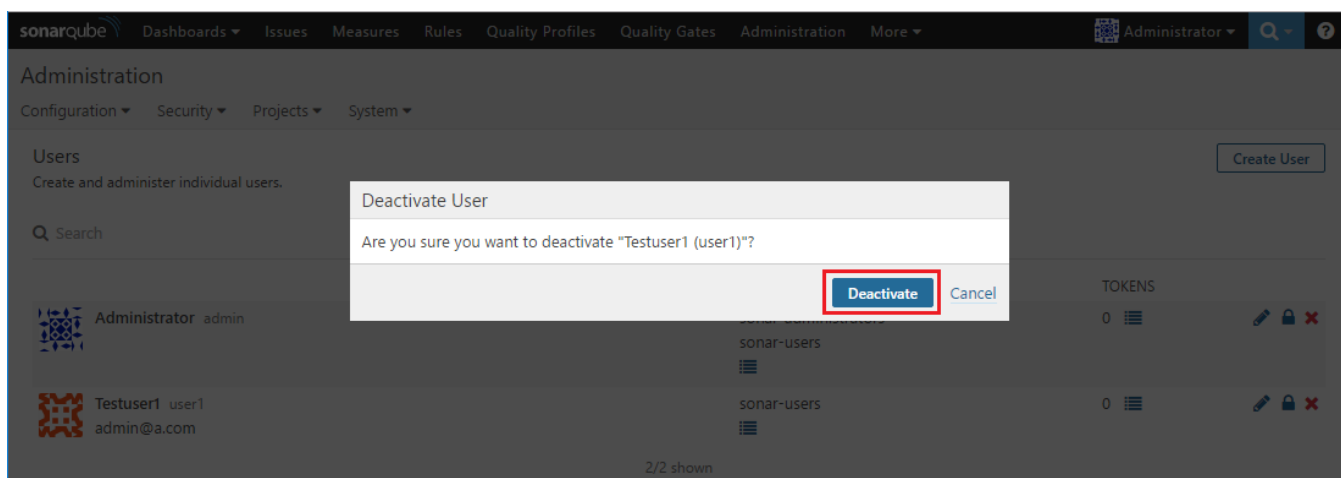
sonarqube Dashboards ▾ Issues Measures Rules Quality Profiles Quality Gates Administration More ▾ Administrator ▾

Administration

Configuration ▾ Security ▾ Projects ▾ System ▾

Users

Create and administer individual users.

Create User

Search

Deactivate User

Are you sure you want to deactivate "Testuser1 (user1)"?

Deactivate Cancel

TOKENS

Administrator admin

sonar-users

0

Testuser1 user1

admin@a.com

sonar-users

0

2/2 shown